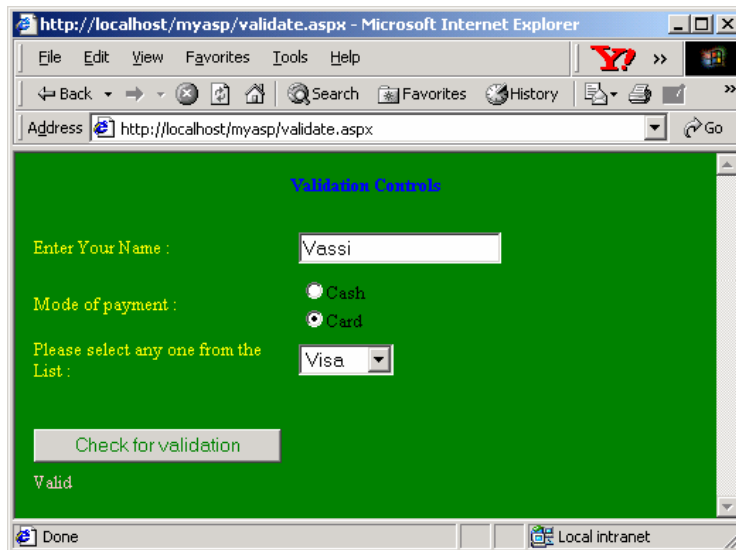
http://localhost/myasp/validate.aspx - Microsoft Internet Explorer

File Edit View Favorites Tools Help

Back Search Favorites History

Address http://localhost/myasp/validate.aspx Go

Validation Controls

Enter Your Name : Vassi

Mode of payment : Cash Card

Please select any one from the List : Visa

Check for validation

Valid

Done Local intranet